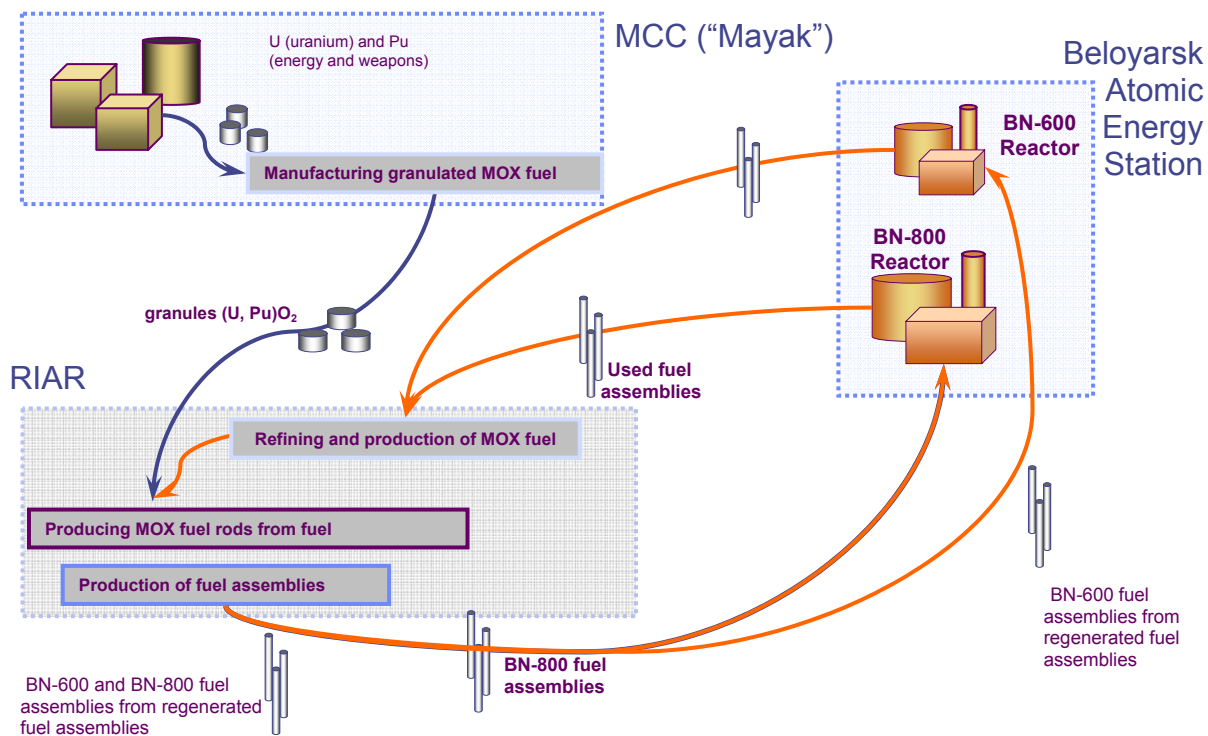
MCC (“Mayak”)

U (uranium) and Pu (energy and weapons)

Manufacturing granulated MOX fuel

Beloyarsk Atomic Energy Station

BN-600 Reactor

BN-800 Reactor

granules (U, Pu)$O_2$

Used fuel assemblies

RIAR

Refining and production of MOX fuel

Producing MOX fuel rods from fuel

Production of fuel assemblies

BN-600 fuel assemblies from regenerated fuel assemblies

BN-800 fuel assemblies

BN-600 and BN-800 fuel assemblies from regenerated fuel assemblies